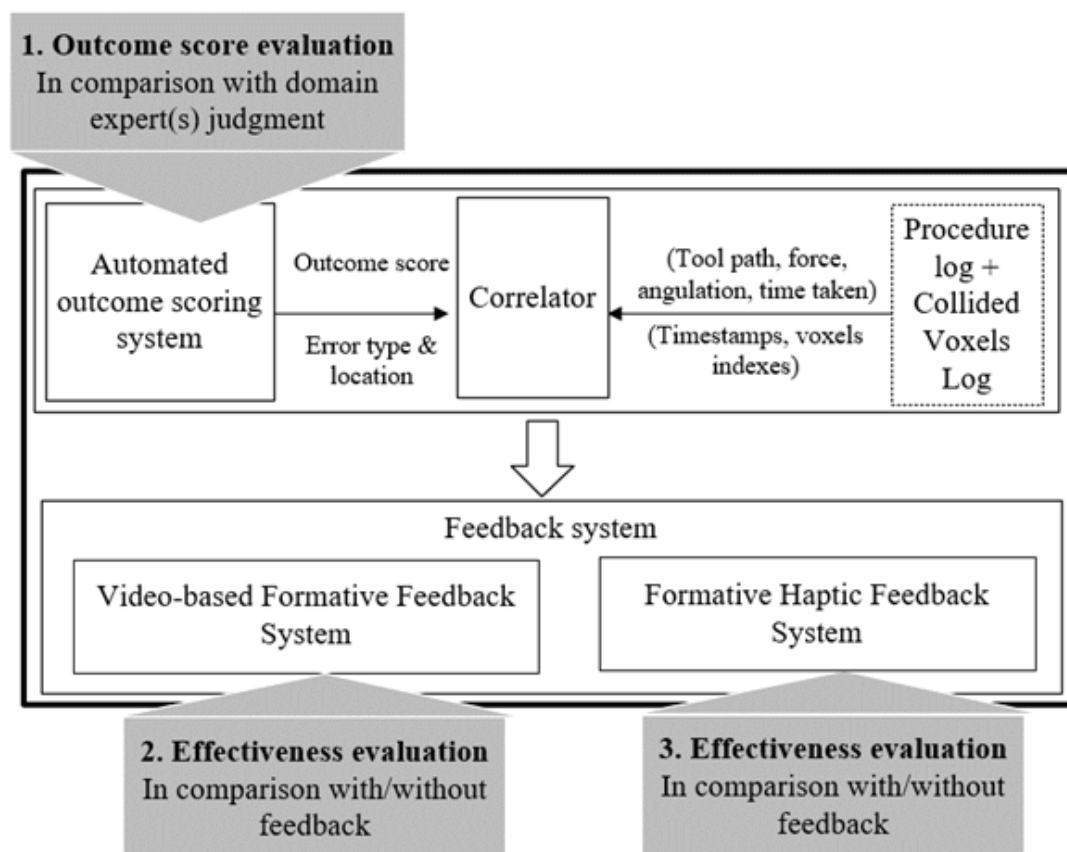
**1. Outcome score evaluation**
In comparison with domain expert(s) judgment

Automated outcome scoring system

Outcome score

Error type & location

Correlator

(Tool path, force, angulation, time taken)

(Timestamps, voxels indexes)

Procedure log + Collided Voxels Log

Feedback system

Video-based Formative Feedback System

Formative Haptic Feedback System

**2. Effectiveness evaluation**
In comparison with/without feedback

**3. Effectiveness evaluation**
In comparison with/without feedback